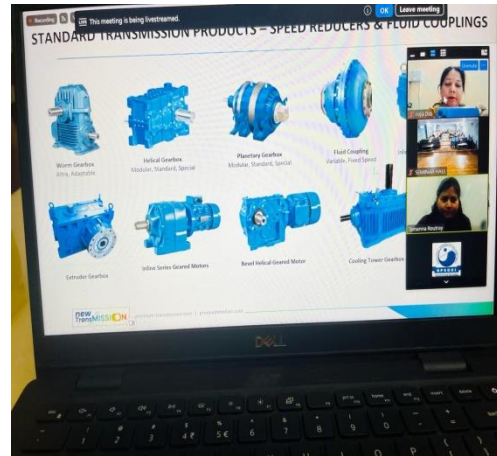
Recording

This meeting is being livestreamed. OK Leave meeting

STANDARD TRANSMISSION PRODUCTS – SPEED REDUCERS & FLUID COUPLINGS

Worm Gearbox
Ultra, Adaptable

Helical Gearbox
Modular, Standard, Special

Planetary Gearbox
Modular, Standard, Special

Fluid Coupling
Variable, Fixed Speed

Extruder Gearbox

Inline Series Geared Motors

Bevel Helical Geared Motor

Cooling Tower Gearbox

new TransMISSION

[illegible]

SEMINAR HALL

Sharmila Routray

DELL